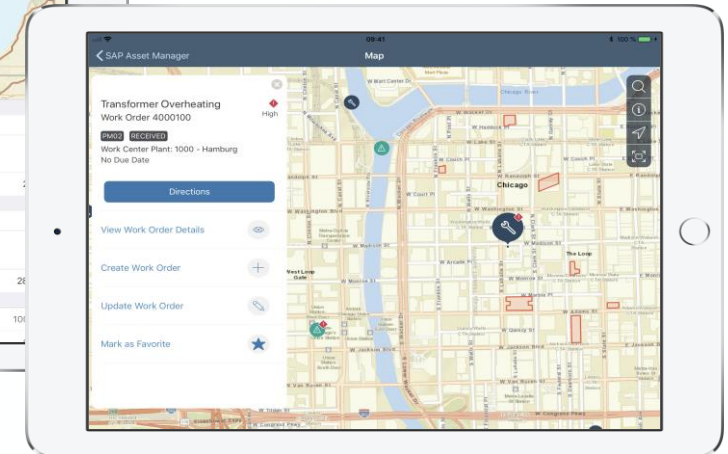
09:41

100 %

SAP Asset Manager

Map

Transformer Overheating

Work Order 4000100

High

PM02 RECEIVED

Work Center Plant: 1000 - Hamburg

No Due Date

Directions

View Work Order Details

Create Work Order

Update Work Order

Mark as Favorite

Chicago

W Kinzie St

W Hubbard St

W Lake St

W Randolph St

W Washington Blvd

W Madison St

W Monroe St

W Adams St

W Jackson Blvd

W Van Buren St

W Harrison St

W Congress Pkwy

West Loop Gate

The Loop

W Quincy St

W Wacker Dr

W Carroll Ave

Chicago River

W Arcade Pl

W Marble Pl

28

100